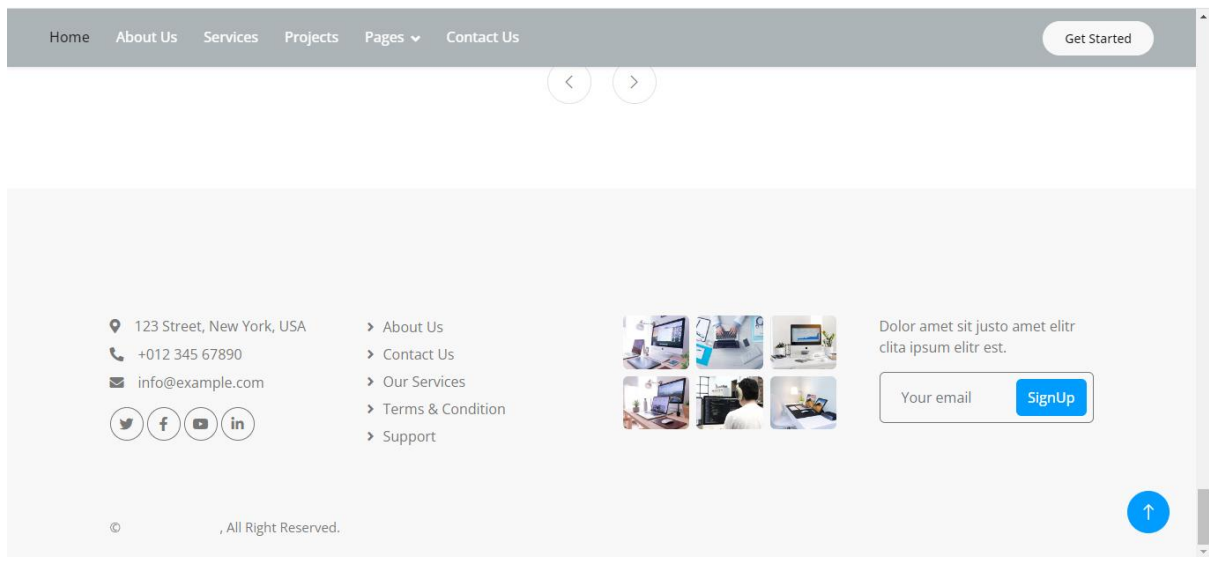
Home About Us Services Projects Pages Contact Us

Get Started

123 Street, New York, USA
+012 345 67890
info@example.com

About Us
Contact Us
Our Services
Terms & Condition
Support

Dolor amet sit justo amet elitr clita ipsum elitr est.

Your email
SignUp

© , All Right Reserved.